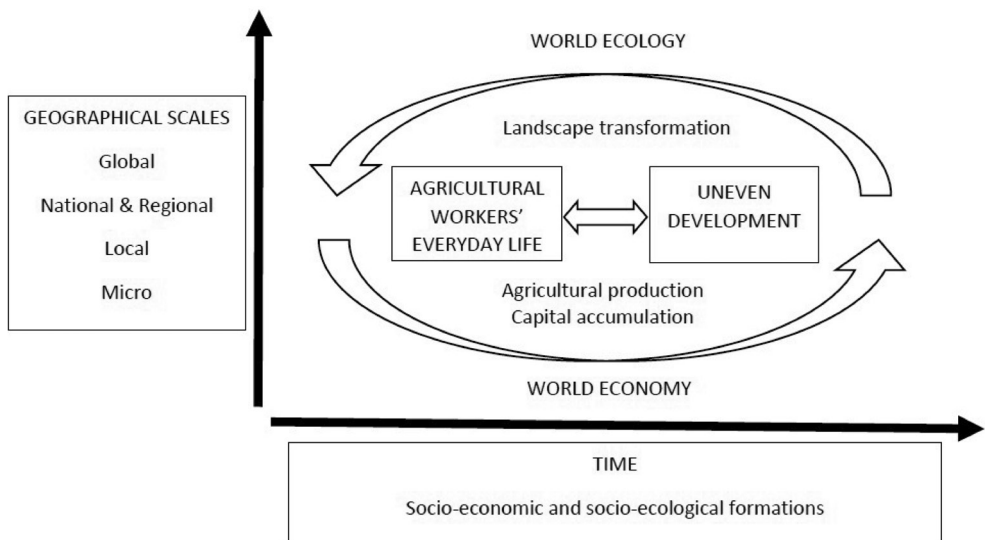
WORLD ECOLOGY

GEOGRAPHICAL SCALES
Global
National & Regional
Local
Micro

Landscape transformation

AGRICULTURAL WORKERS' EVERYDAY LIFE

UNEVEN DEVELOPMENT

Agricultural production
Capital accumulation

WORLD ECONOMY

TIME
Socio-economic and socio-ecological formations